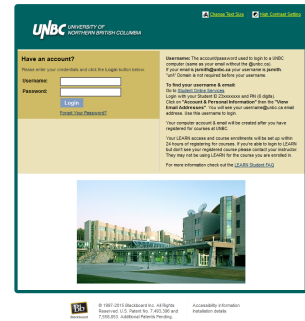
UNBC UNIVERSITY OF NORTHERN BRITISH COLUMBIA

Change Text Size

High Contrast Setting

Have an account?

Please enter your credentials and click the Login button below.

Username:

Password:

Login

Forgot Your Password?

Username: The account/password used to login to a UNBC computer (same as your email without the @unbc.ca). If your email is jsmith@unbc.ca your username is jsmith. "unl" Domain is not required before your username.

To find your username & email:
Go to Student Online Services
Login with your Student ID (230xxxxxx) and PIN (6 digits).
Click on "Account & Personal Information" from the "View Email Addresses". You will see your username@unbc.ca email address. Use this username to login.

Your computer account & email will be created after you have registered for courses at UNBC.

Your LEARN access and course enrollments will be set up within 24 hours of registering for courses. If you're able to login to LEARN but don't see your registered course please contact your instructor. They may not be using LEARN for the course you are enrolled in.

For more information check out the LEARN Student FAQ

Bb © 1997-2015 Blackboard Inc. All Rights Reserved. U.S. Patent No. 7,493,396 and 7,558,853. Additional Patents Pending.

Accessibility information
Installation details